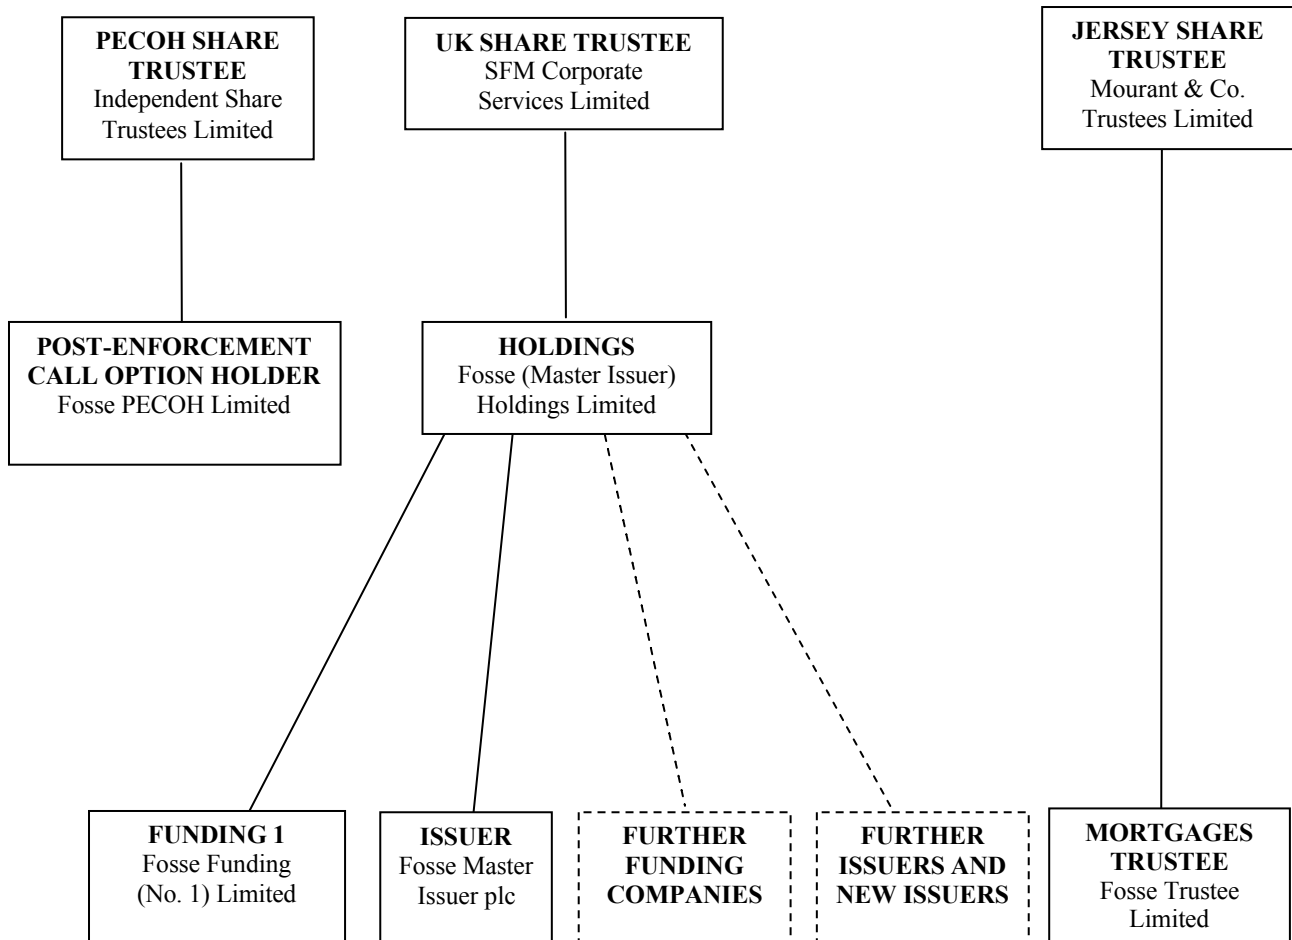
PECOH SHARE TRUSTEE
Independent Share Trustees Limited

UK SHARE TRUSTEE
SFM Corporate Services Limited

JERSEY SHARE TRUSTEE
Mourant & Co. Trustees Limited

POST-ENFORCEMENT CALL OPTION HOLDER
Fosse PECOH Limited

HOLDINGS
Fosse (Master Issuer) Holdings Limited

FUNDING 1
Fosse Funding (No. 1) Limited

ISSUER
Fosse Master Issuer plc

FURTHER FUNDING COMPANIES

FURTHER ISSUERS AND NEW ISSUERS

MORTGAGES TRUSTEE
Fosse Trustee Limited